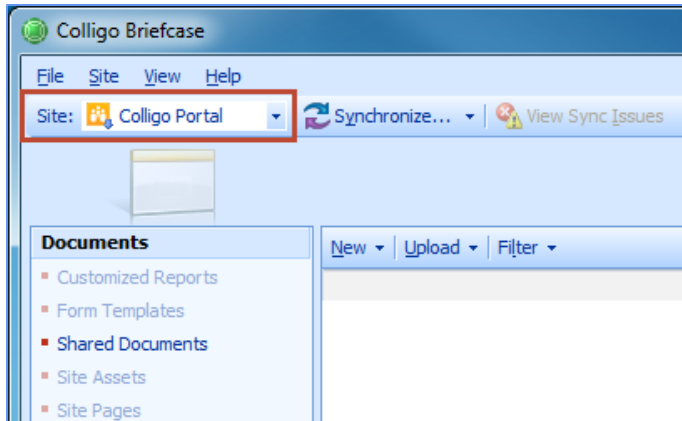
Colligo Briefcase

File Site View Help

Site: Colligo Portal

Synchronize...

View Sync Issues

Documents

Customized Reports

Form Templates

Shared Documents

Site Assets

Site Pages

New

Upload

Filter